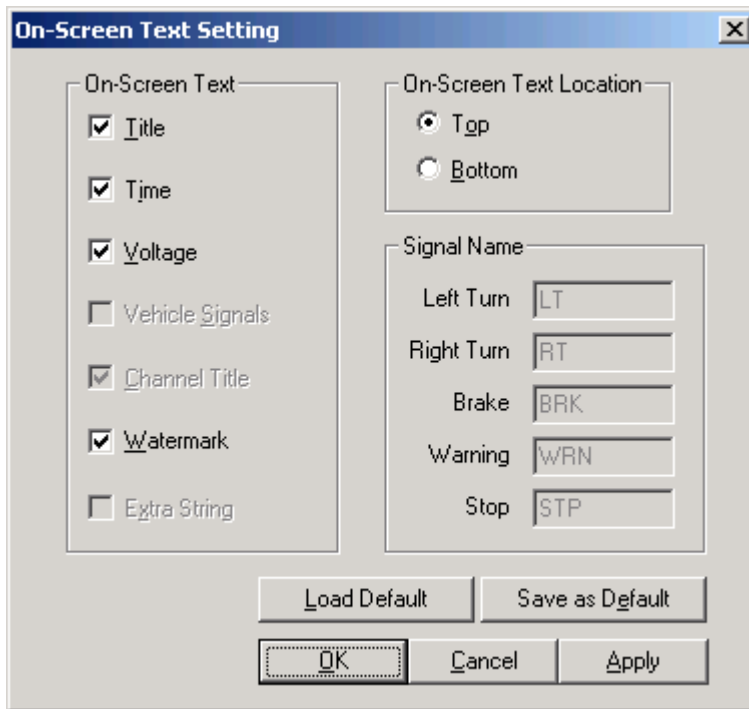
On-Screen Text Setting

On-Screen Text
Title
Time
Voltage
Vehicle Signals
Channel Title
Watermark
Extra String

On-Screen Text Location
Top
Bottom

Signal Name
Left Turn LT
Right Turn RT
Brake BRK
Warning WRN
Stop STP

Load Default
Save as Default
OK
Cancel
Apply